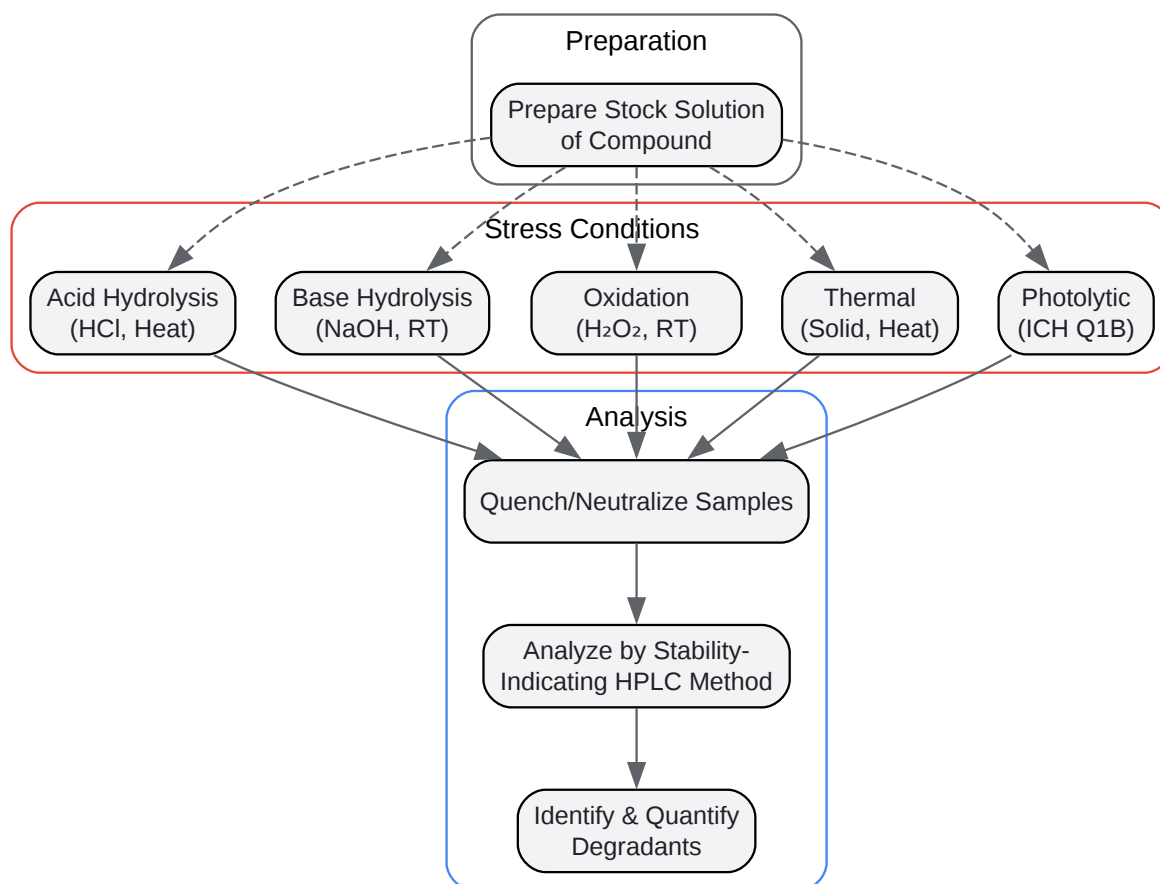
Preparation

Prepare Stock Solution of Compound

Stress Conditions

Acid Hydrolysis (HCl, Heat)

Base Hydrolysis (NaOH, RT)

Oxidation ($H_2O_2$, RT)

Thermal (Solid, Heat)

Photolytic (ICH Q1B)

Analysis

Quench/Neutralize Samples

Analyze by Stability-Indicating HPLC Method

Identify & Quantify Degradants